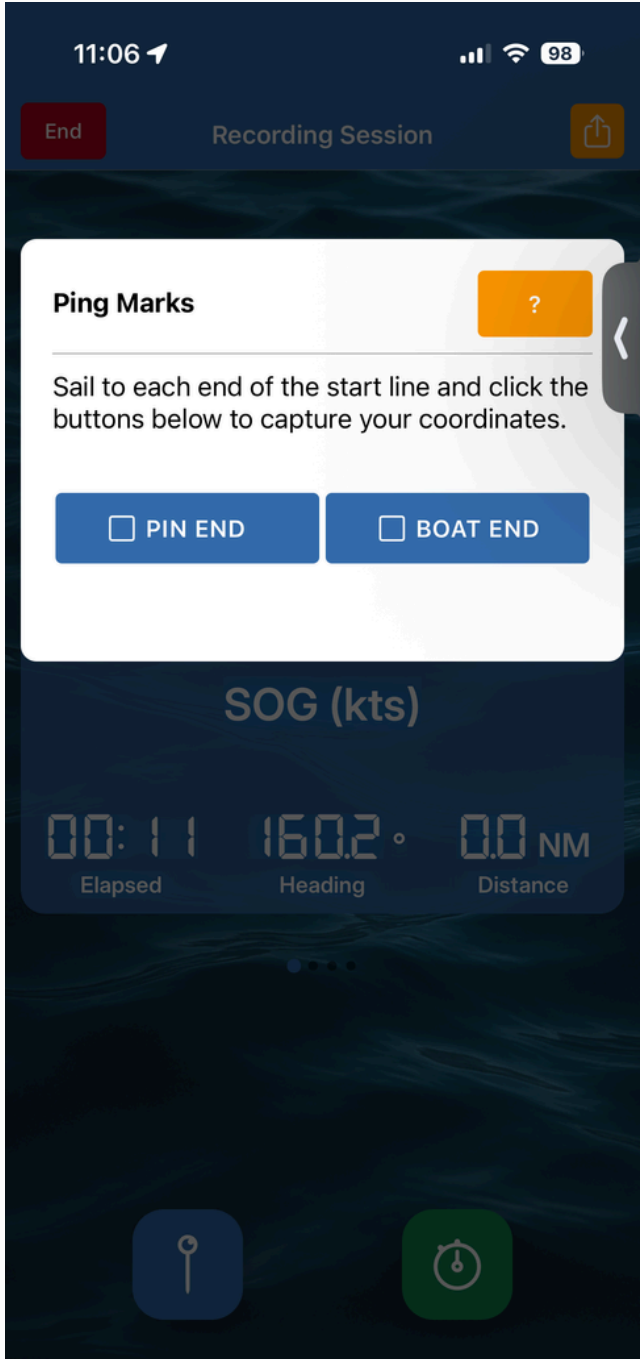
11:06

98

End

Recording Session

Ping Marks

?

Sail to each end of the start line and click the buttons below to capture your coordinates.

PIN END

BOAT END

SOG (kts)

00:11

Elapsed

160.2 °

Heading

0.0 NM

Distance